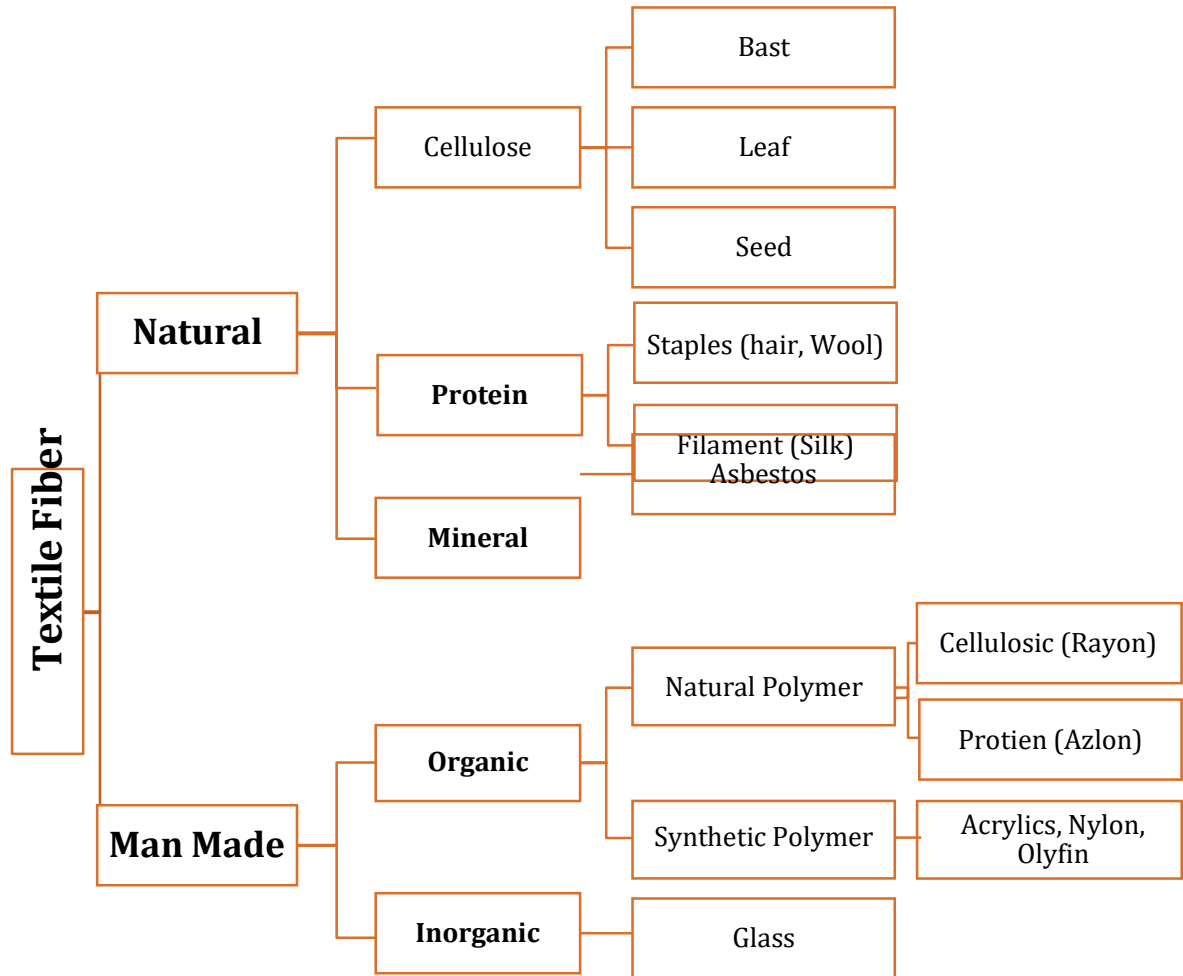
Textile Fiber

Natural

Cellulose

Bast

Leaf

Seed

Protein

Staples (hair, Wool)

Filament (Silk)

Asbestos

Mineral

Man Made

Organic

Natural Polymer

Cellulosic (Rayon)

Protien (Azlon)

Synthetic Polymer

Acrylics, Nylon, Olyfin

Inorganic

Glass